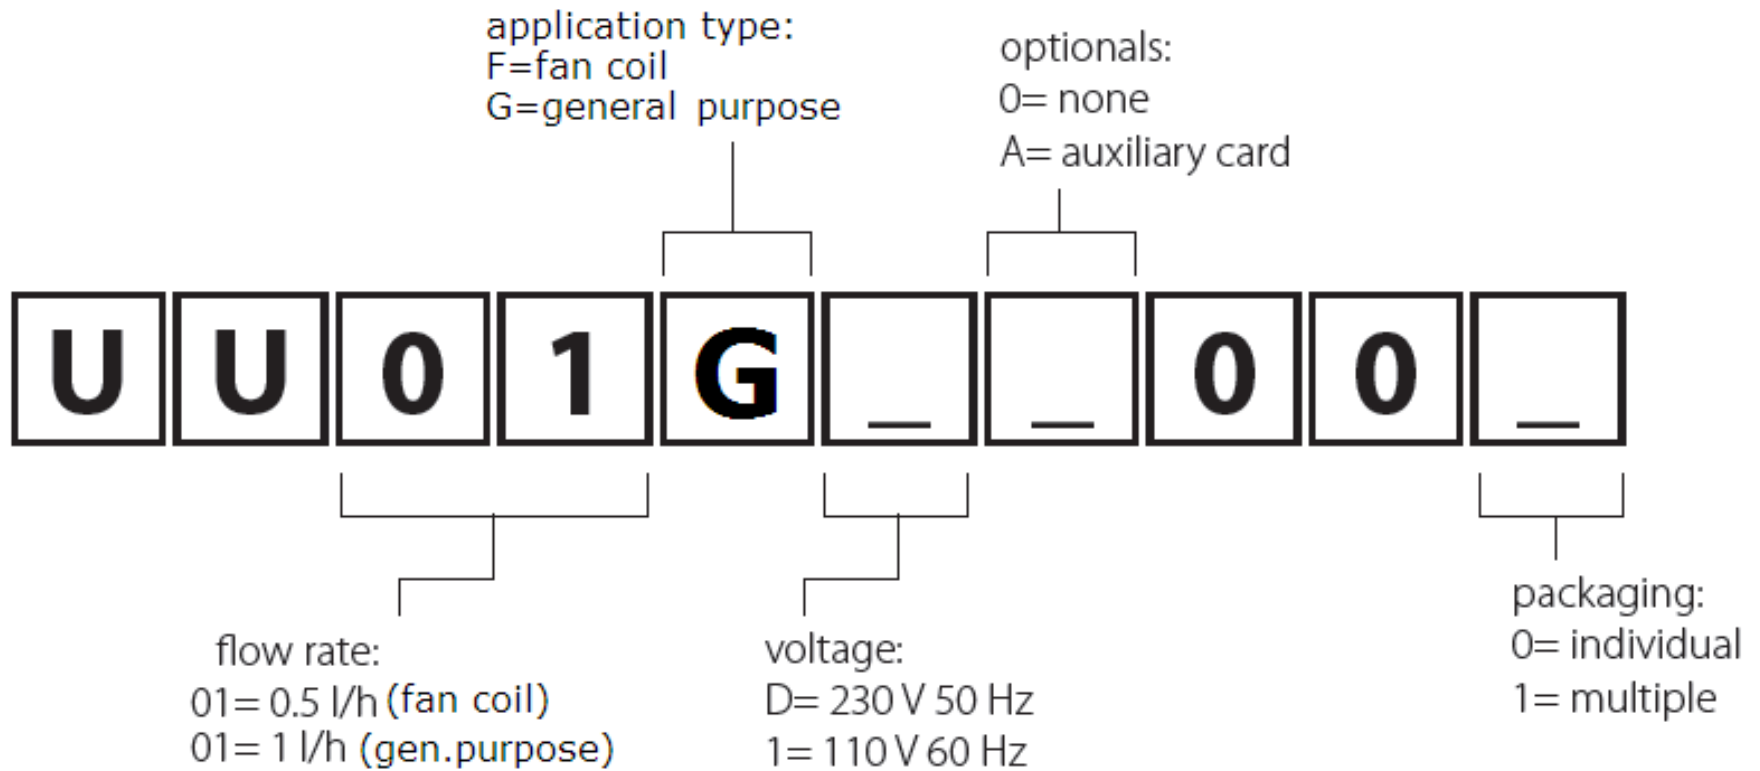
application type:
F=fan coil
G=general purpose

optionals:
0= none
A= auxiliary card

U U 0 1 G _ _ 0 0 _

flow rate:
01= 0.5 l/h (fan coil)
01= 1 l/h (gen.purpose)

voltage:
D= 230 V 50 Hz
1= 110 V 60 Hz

packaging:
0= individual
1= multiple